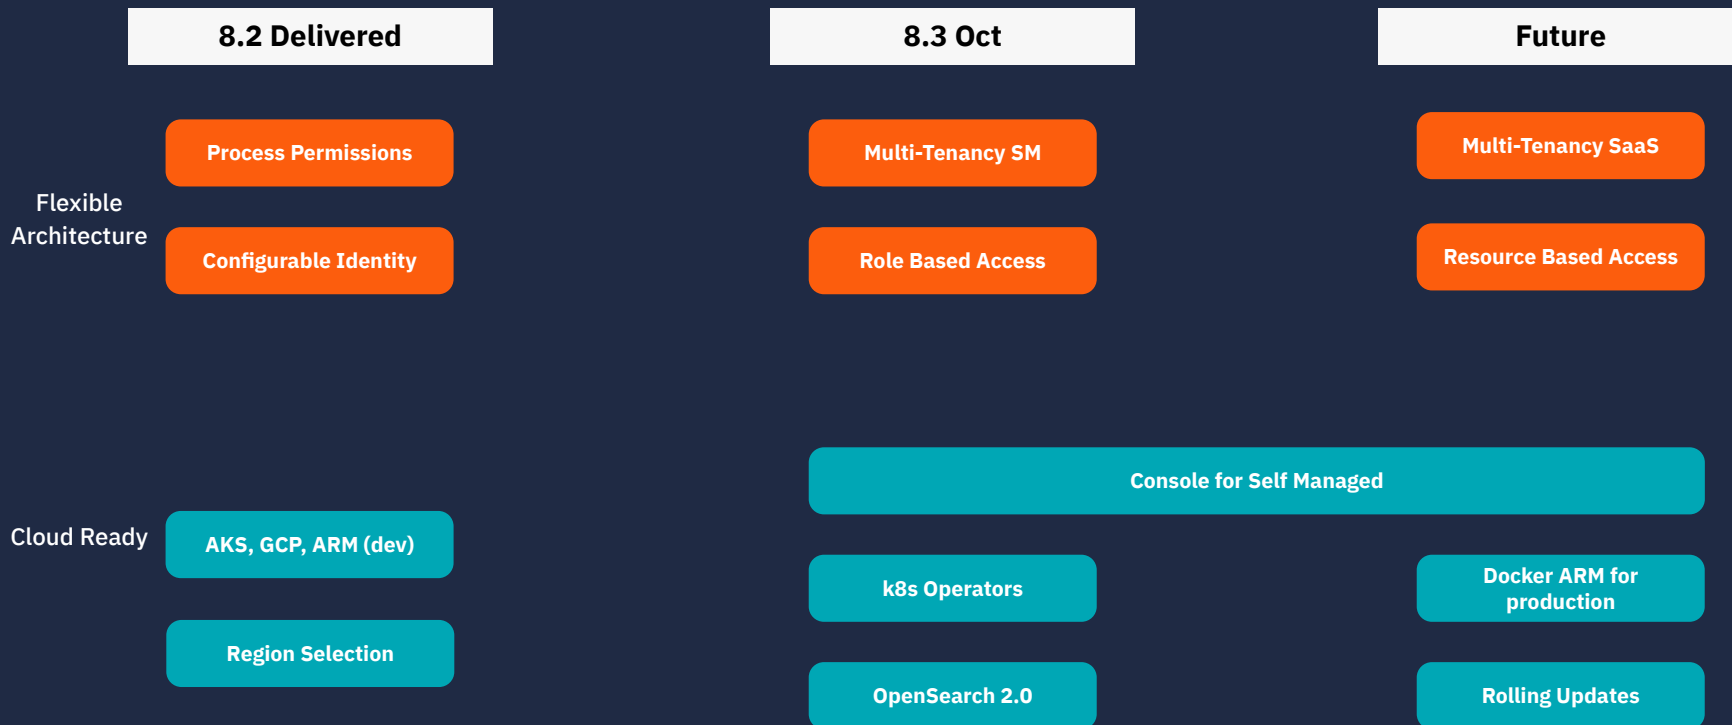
8.2 Delivered

8.3 Oct

Future

Flexible Architecture

Process Permissions

Configurable Identity

Multi-Tenancy SM

Role Based Access

Multi-Tenancy SaaS

Resource Based Access

Cloud Ready

Console for Self Managed

AKS, GCP, ARM (dev)

Region Selection

k8s Operators

OpenSearch 2.0

Docker ARM for production

Rolling Updates